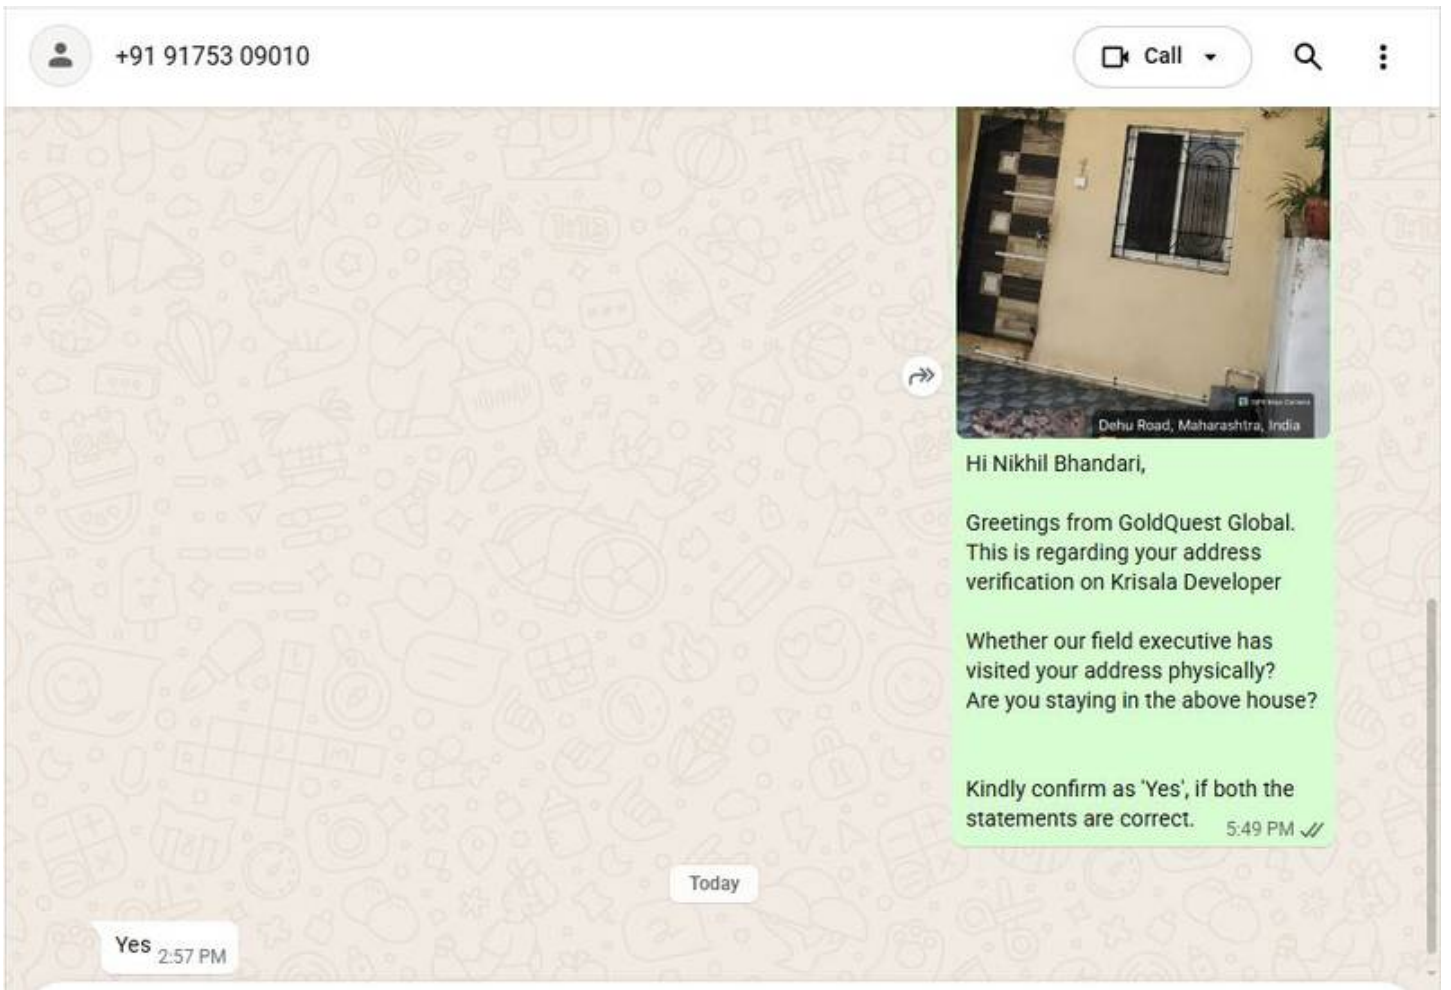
+91 91753 09010

Call

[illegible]

Dehu Road, Maharashtra, India

Hi Nikhil Bhandari,

Greetings from GoldQuest Global. This is regarding your address verification on Krisala Developer

Whether our field executive has visited your address physically? Are you staying in the above house?

Kindly confirm as 'Yes', if both the statements are correct. 5:49 PM

Today

Yes 2:57 PM